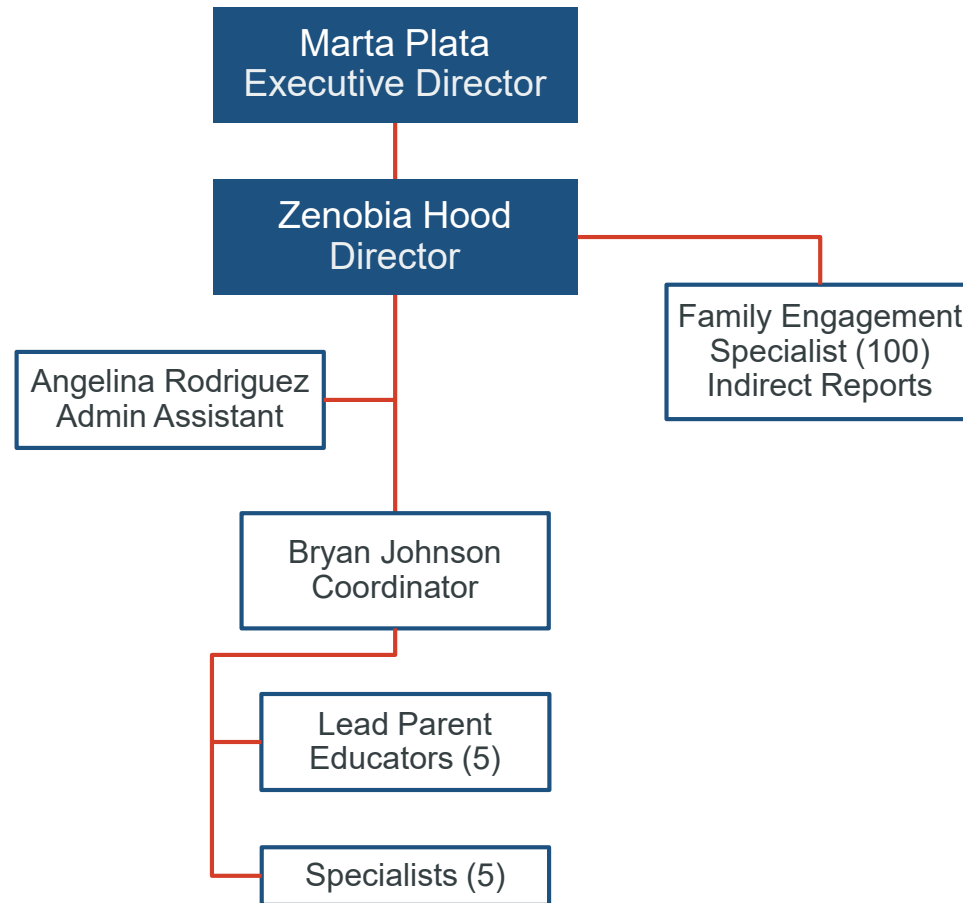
Marta Plata
Executive Director

Zenobia Hood
Director

Family Engagement
Specialist (100)
Indirect Reports

Angelina Rodriguez
Admin Assistant

Bryan Johnson
Coordinator

Lead Parent
Educators (5)

Specialists (5)